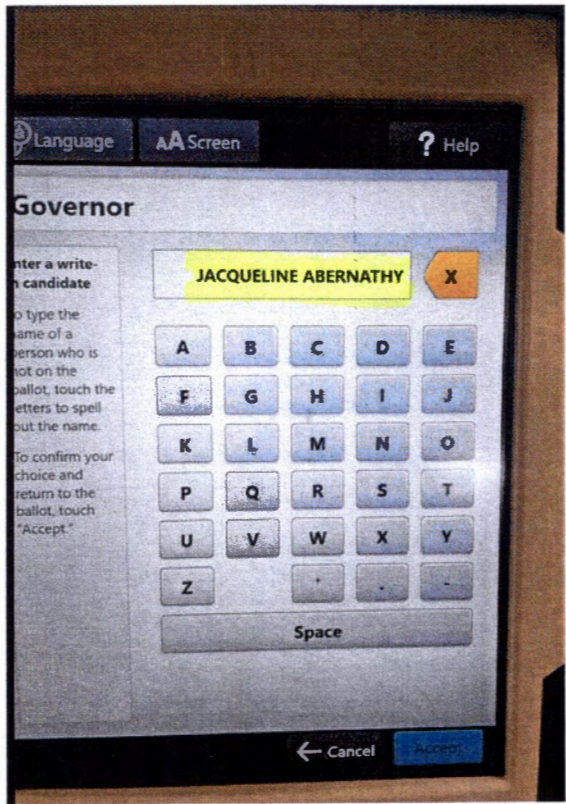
Language AA Screen ? Help

Governor

nter a write-n candidate

o type the ame of a erson who is ot on the ballot, touch the etters to spell out the name.

To confirm your choice and return to the ballot, touch "Accept."

JACQUELINE ABERNATHY X

A B C D E
F G H I J
K L M N O
P Q R S T
U V W X Y
Z ' . -

Space

Cancel Accept